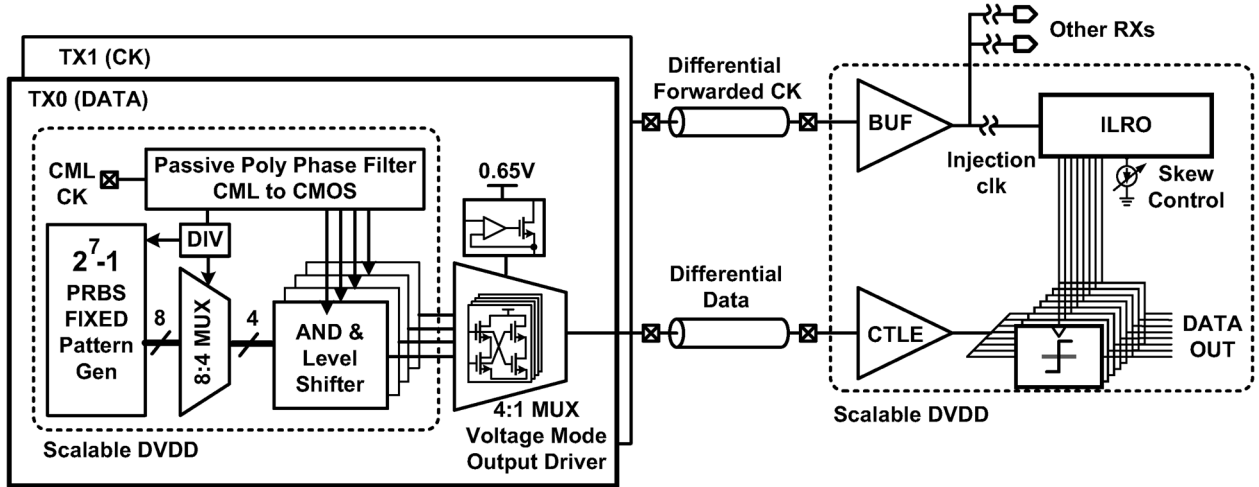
Other RXs

TX1 (CK)

TX0 (DATA)

Differential Forwarded CK

BUF

ILRO

Injection clk

Skew Control

CML CK

Passive Poly Phase Filter CML to CMOS

0.65V

DIV

$2^7$-1 PRBS FIXED Pattern Gen

8

8:4 MUX

4

AND & Level Shifter

4:1 MUX Voltage Mode Output Driver

Differential Data

CTLE

DATA OUT

Scalable DVDD

Scalable DVDD